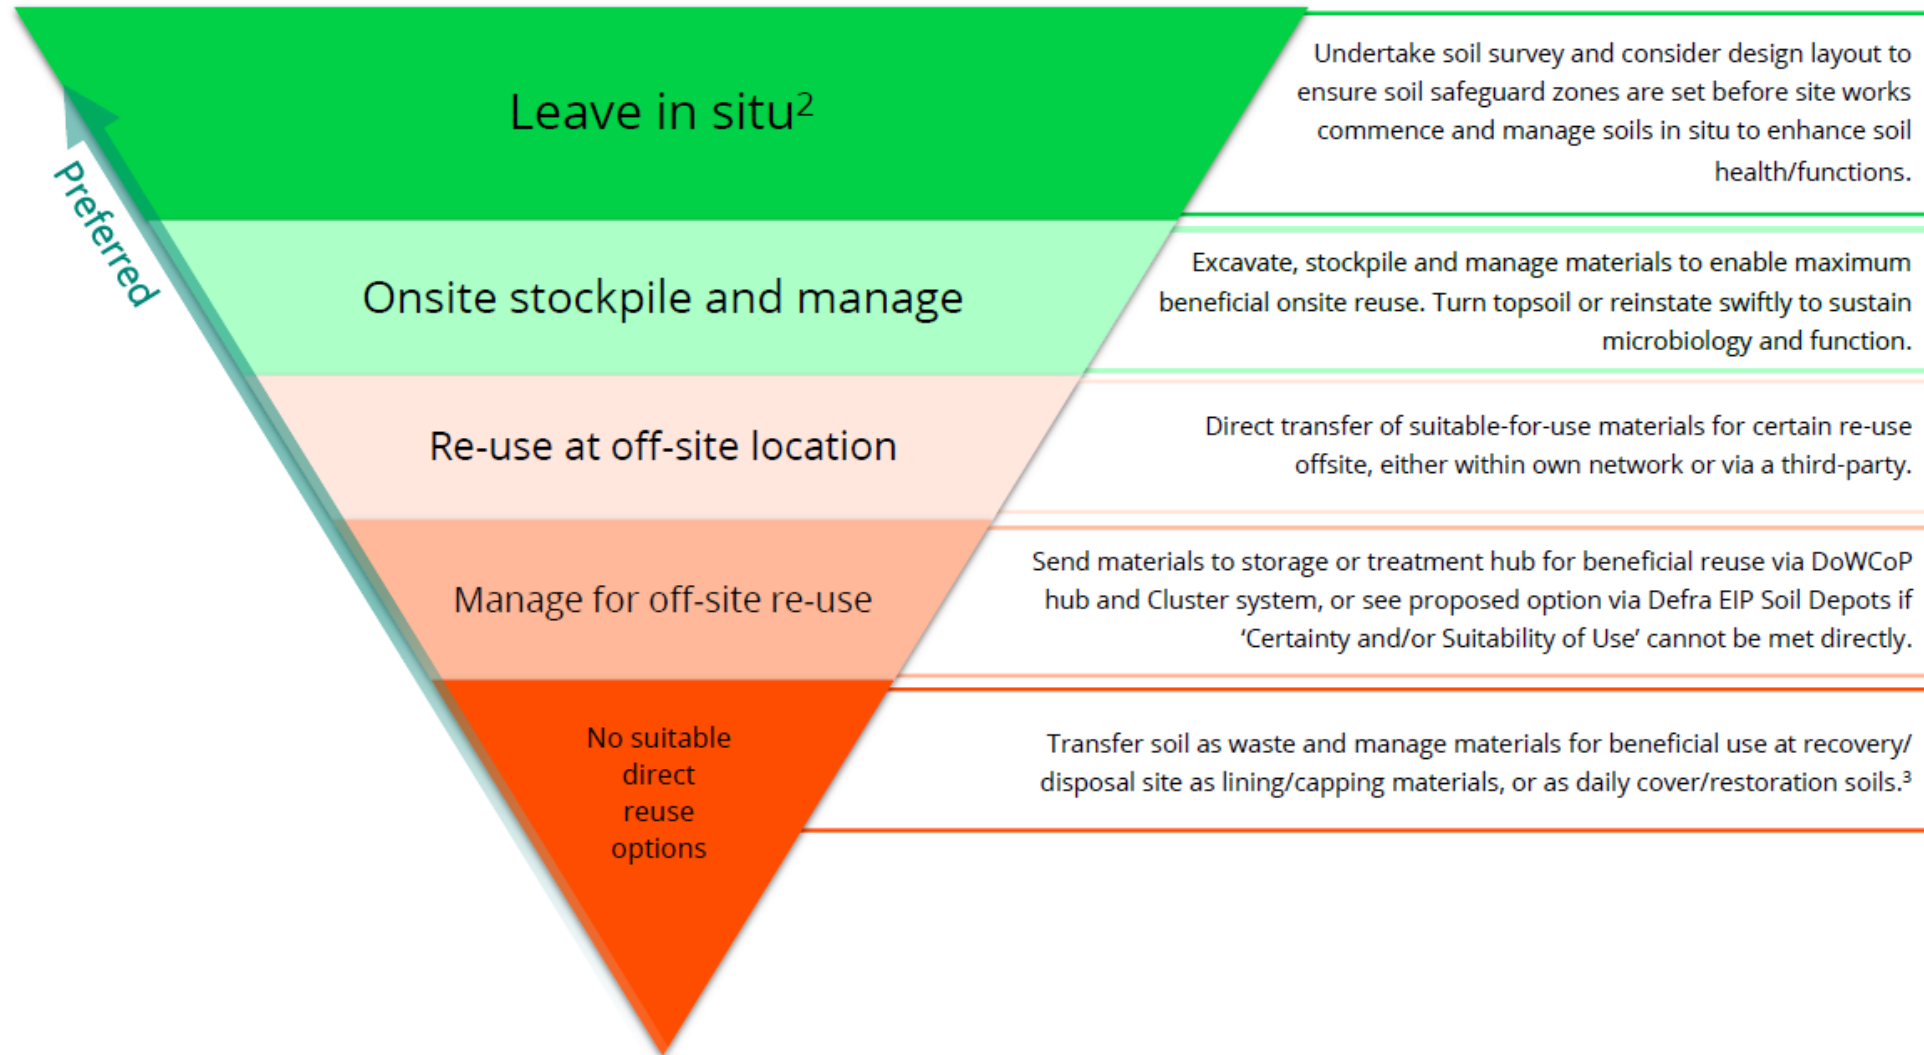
Preferred

Leave in situ$^2$

Undertake soil survey and consider design layout to ensure soil safeguard zones are set before site works commence and manage soils in situ to enhance soil health/functions.

Onsite stockpile and manage

Excavate, stockpile and manage materials to enable maximum beneficial onsite reuse. Turn topsoil or reinstate swiftly to sustain microbiology and function.

Re-use at off-site location

Direct transfer of suitable-for-use materials for certain re-use offsite, either within own network or via a third-party.

Manage for off-site re-use

Send materials to storage or treatment hub for beneficial reuse via DoWCoP hub and Cluster system, or see proposed option via Defra EIP Soil Depots if 'Certainty and/or Suitability of Use' cannot be met directly.

No suitable direct reuse options

Transfer soil as waste and manage materials for beneficial use at recovery/ disposal site as lining/capping materials, or as daily cover/restoration soils.$^3$